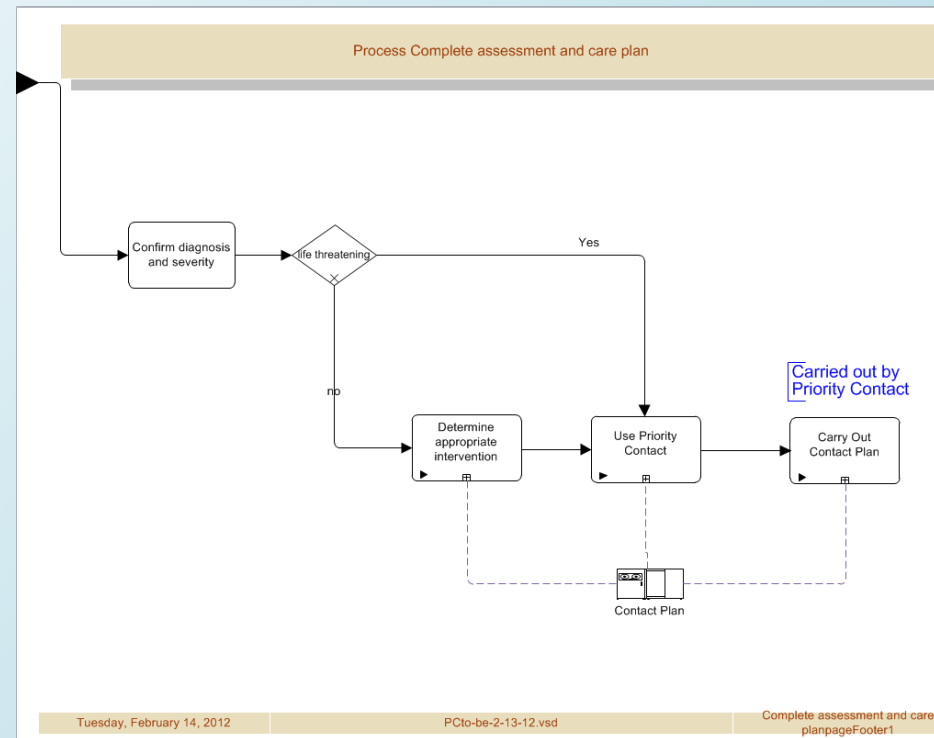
Process Complete assessment and care plan

Confirm diagnosis and severity

life threatening

Yes

no

Carried out by Priority Contact

Determine appropriate intervention

Use Priority Contact

Carry Out Contact Plan

Contact Plan

| Tuesday, February 14, 2012 | PCto-be-2-13-12.vsd | Complete assessment and care planpageFooter1 |